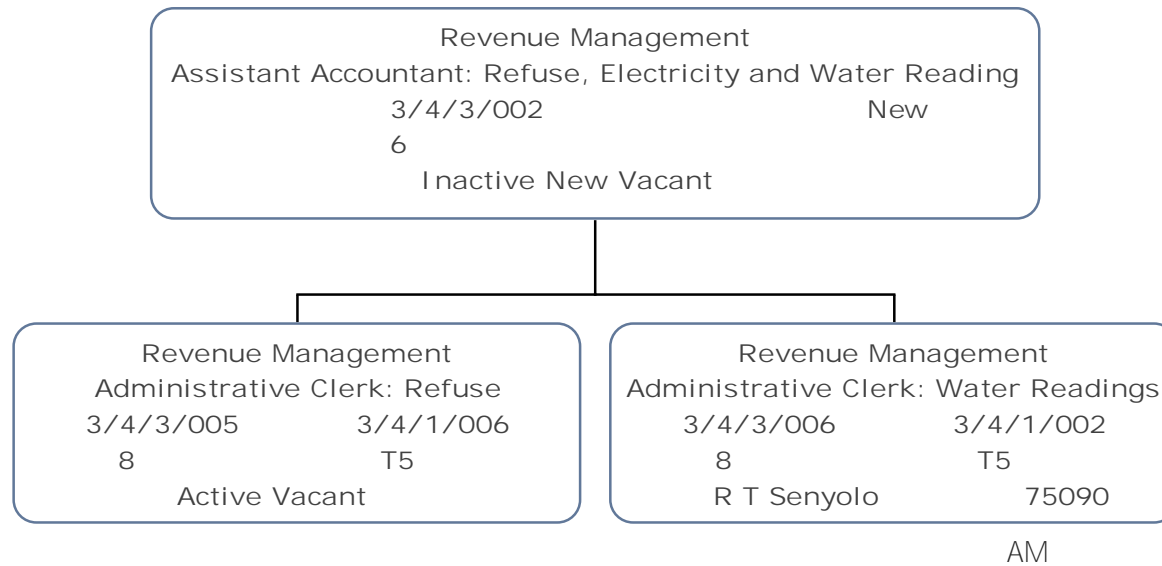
Revenue Management
Assistant Accountant: Refuse, Electricity and Water Reading
3/4/3/002 New
6
Inactive New Vacant

Revenue Management
Administrative Clerk: Refuse
3/4/3/005 3/4/1/006
8 T5
Active Vacant

Revenue Management
Administrative Clerk: Water Readings
3/4/3/006 3/4/1/002
8 T5
R T Senyolo 75090

AM